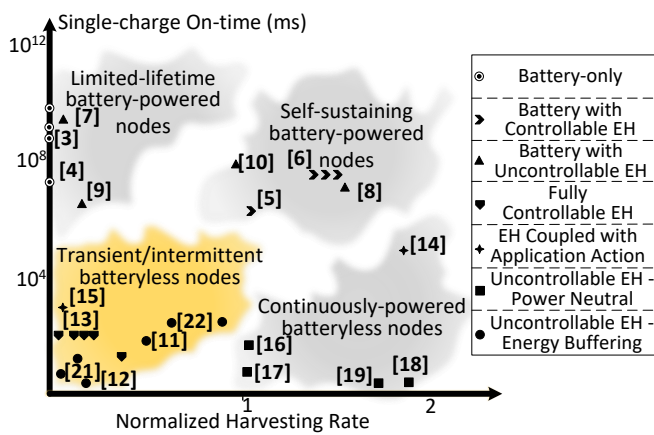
Single-charge On-time (ms)

$10^{12}$

$10^{8}$

$10^{4}$

Limited-lifetime battery-powered nodes

Self-sustaining battery-powered nodes

Transient/intermittent batteryless nodes

Continuously-powered batteryless nodes

[7]
[3]
[4]
[9]
[10]
[6]
[5]
[8]
[14]
[15]
[13]
[22]
[11]
[21]
[12]
[16]
[17]
[19]
[18]

1
2

Normalized Harvesting Rate

Battery-only

Battery with Controllable EH

Battery with Uncontrollable EH

Fully Controllable EH

EH Coupled with Application Action

Uncontrollable EH - Power Neutral

Uncontrollable EH - Energy Buffering